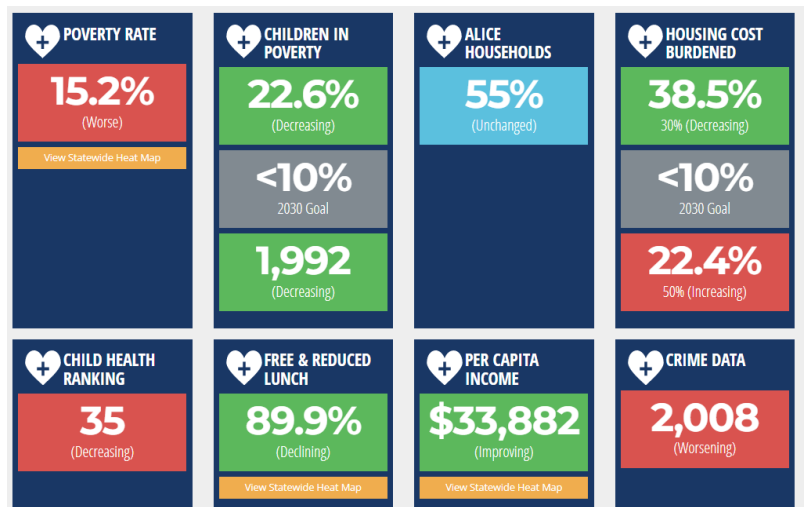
POVERTY RATE

15.2%
(Worse)

View Statewide Heat Map

CHILDREN IN POVERTY

22.6%
(Decreasing)

<10%
2030 Goal

1,992
(Decreasing)

ALICE HOUSEHOLDS

55%
(Unchanged)

HOUSING COST BURDENED

38.5%
30% (Decreasing)

<10%
2030 Goal

22.4%
50% (Increasing)

CHILD HEALTH RANKING

35
(Decreasing)

FREE & REDUCED LUNCH

89.9%
(Declining)

View Statewide Heat Map

PER CAPITA INCOME

$33,882
(Improving)

View Statewide Heat Map

CRIME DATA

2,008
(Worsening)